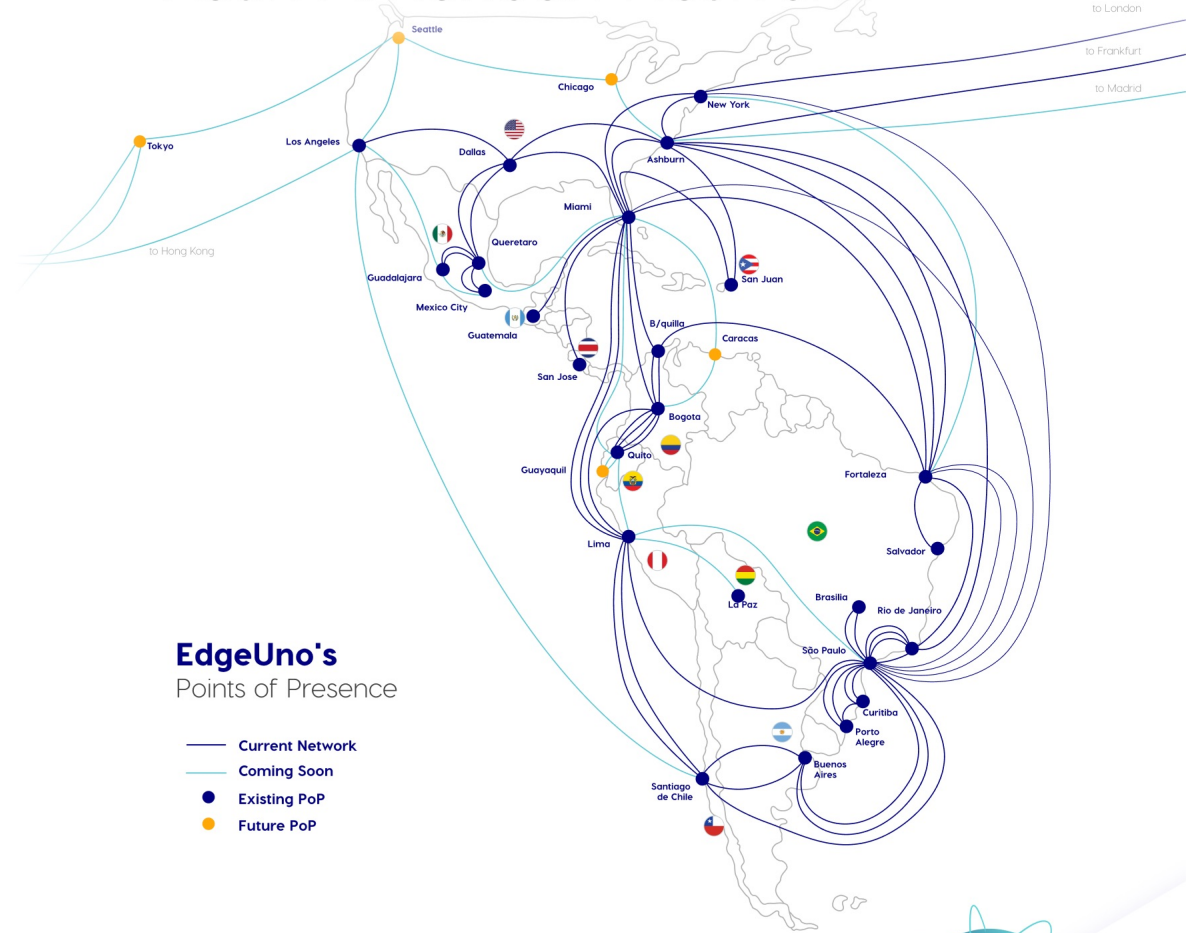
to London
to Frankfurt
to Madrid
Seattle
Chicago
New York
Tokyo
Los Angeles
Dallas
Ashburn
Miami
to Hong Kong
Queretaro
Guadalajara
San Juan
Mexico City
Guatemala
B/quilla
Caracas
San Jose
Bogota
Quito
Guayaquil
Fortaleza
Lima
Salvador
La Paz
Brasilia
Rio de Janeiro
São Paulo
Curitiba
Porto Alegre
Buenos Aires
Santiago de Chile

EdgeUno's
Points of Presence

Current Network
Coming Soon
Existing PoP
Future PoP